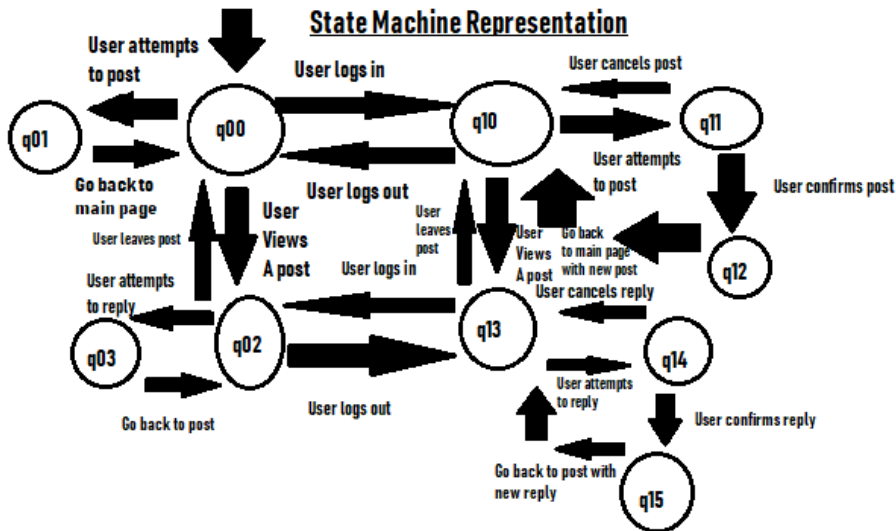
State Machine Representation

User attempts to post

User logs in

User cancels post

q01

q00

q10

q11

Go back to main page

User logs out

User attempts to post

User confirms post

User leaves post

User Views A post

User leaves post

User Views A post

Go back to main page with new post

q12

User attempts to reply

User logs in

User cancels reply

q03

q02

q13

q14

User attempts to reply

Go back to post

User logs out

User confirms reply

Go back to post with new reply

q15